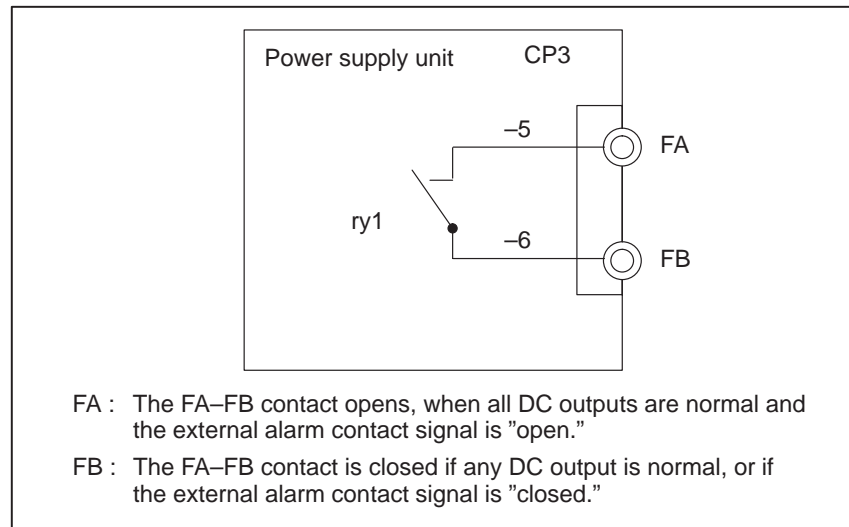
Power supply unit

CP3

–5

FA

ry1

–6

FB

FA : The FA–FB contact opens, when all DC outputs are normal and the external alarm contact signal is ”open.”

FB : The FA–FB contact is closed if any DC output is normal, or if the external alarm contact signal is ”closed.”